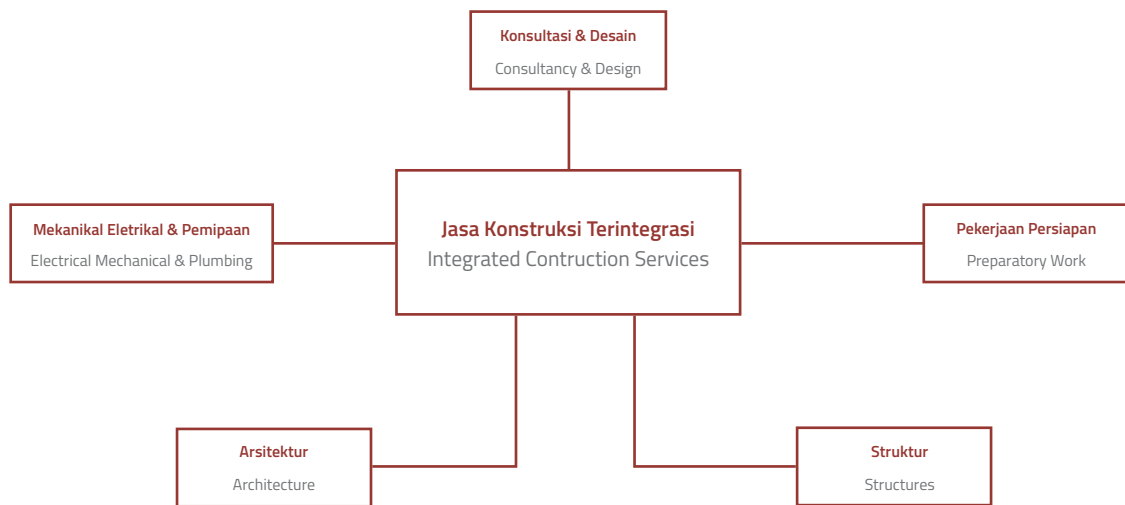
Konsultasi & Desain
Consultancy & Design

Mekanikal Eletrikal & Pemipaan
Electrical Mechanical & Plumbing

Jasa Konstruksi Terintegrasi
Integrated Contruction Services

Pekerjaan Persiapan
Preparatory Work

Arsitektur
Architecture

Struktur
Structures